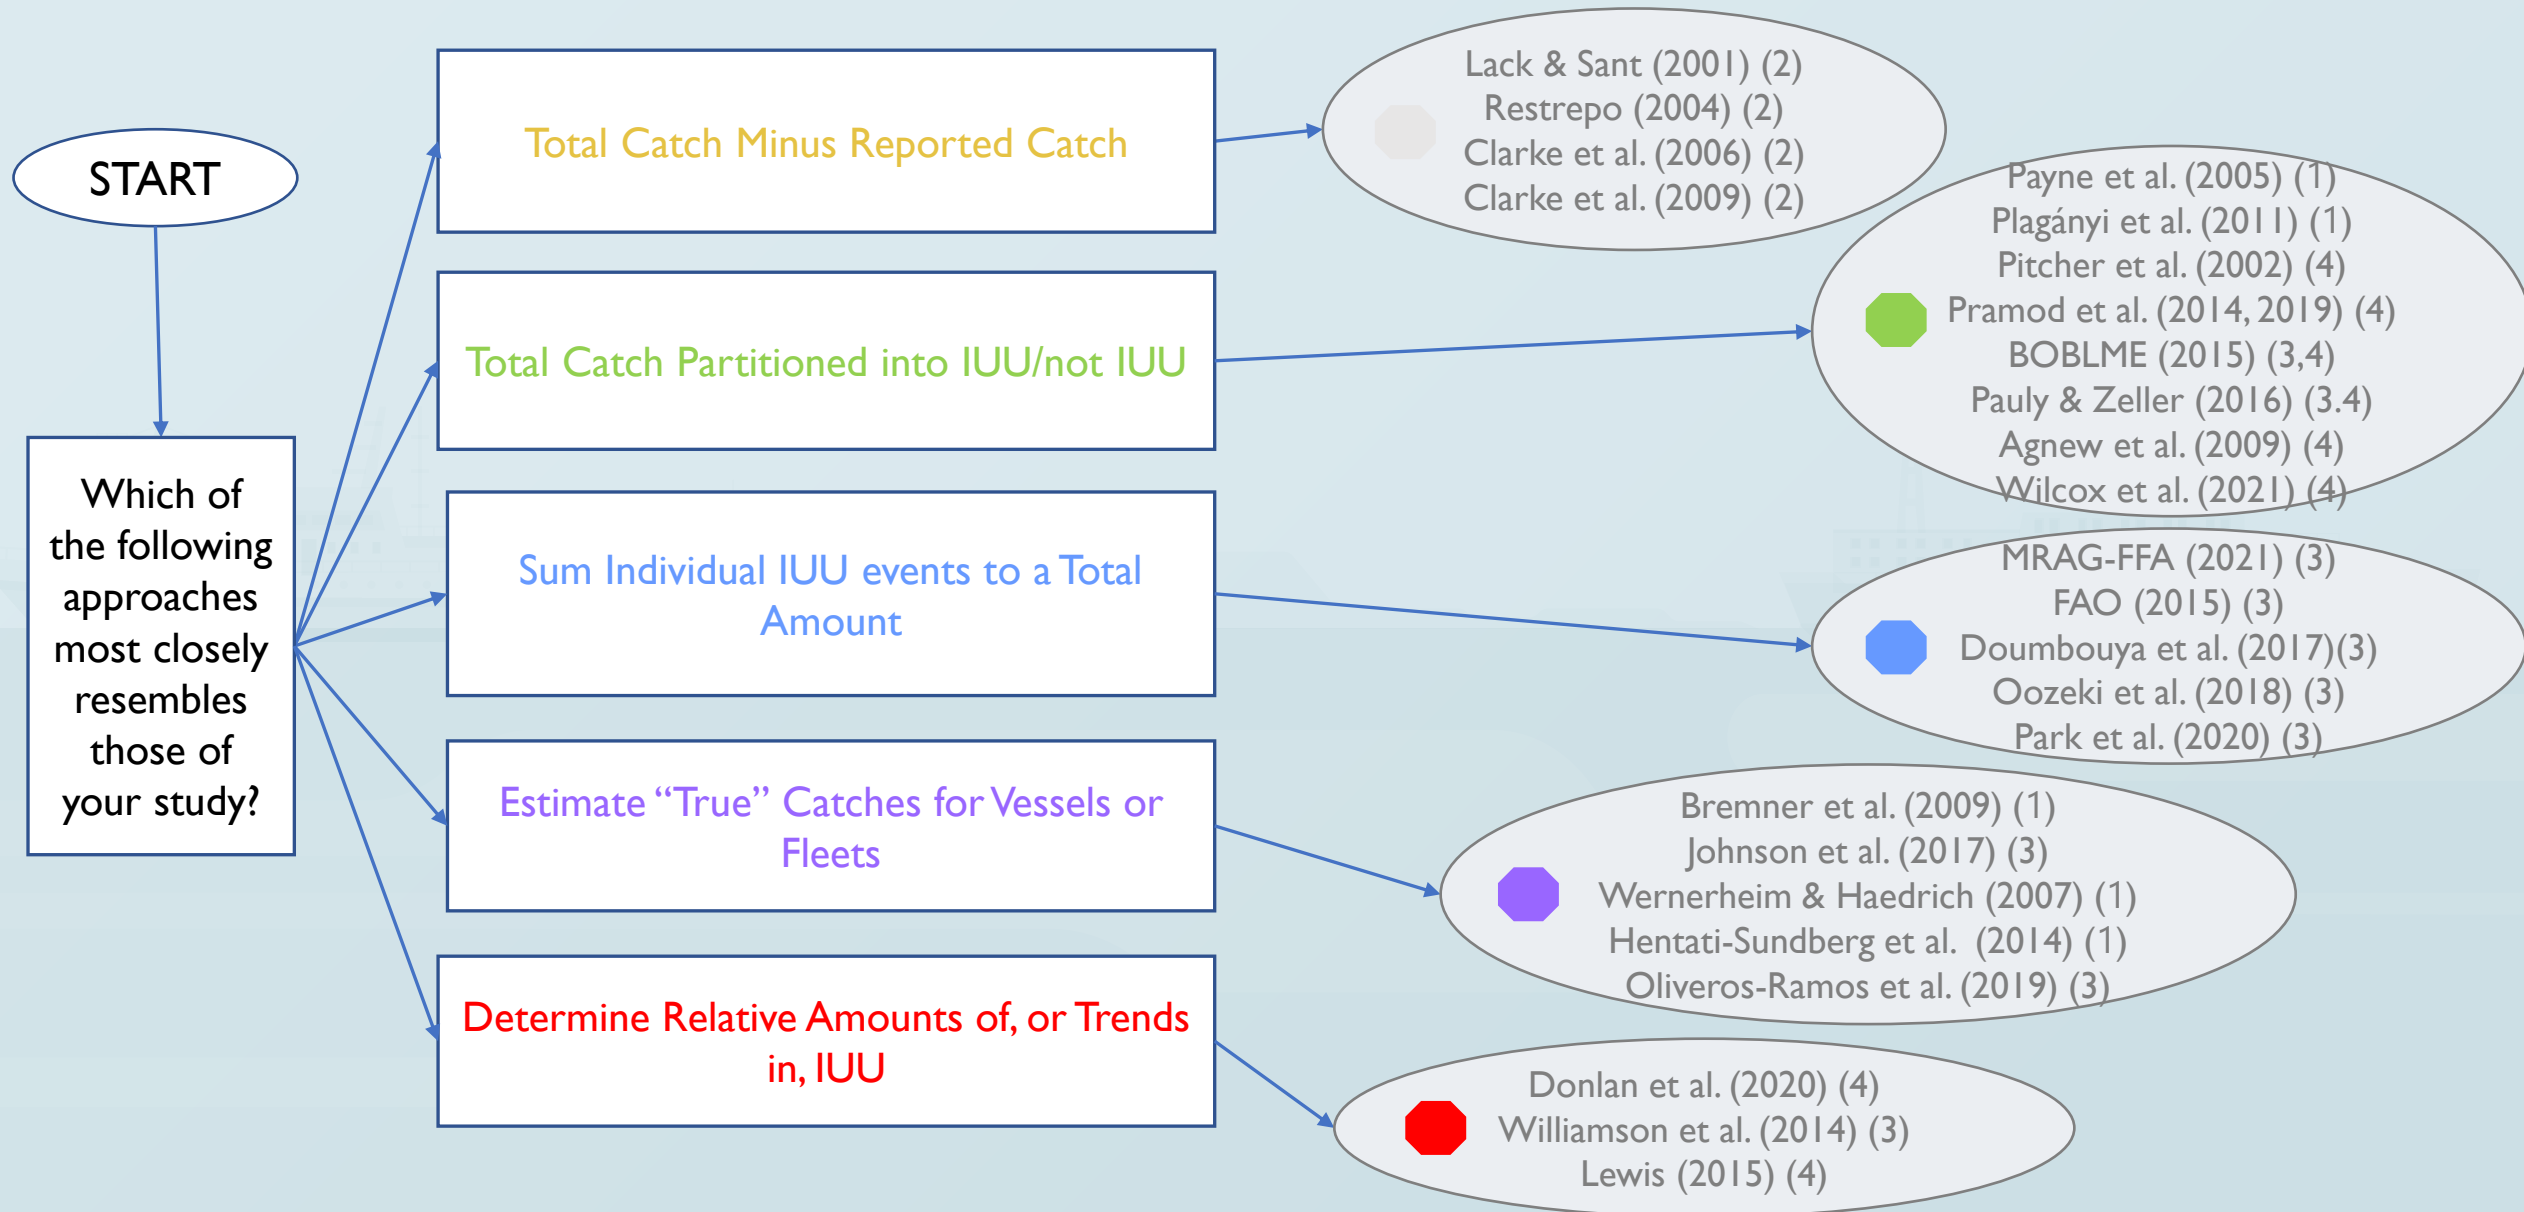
START

Which of the following approaches most closely resembles those of your study?

Total Catch Minus Reported Catch

Total Catch Partitioned into IUU/not IUU

Sum Individual IUU events to a Total Amount

Estimate "True" Catches for Vessels or Fleets

Determine Relative Amounts of, or Trends in, IUU

Lack & Sant (2001) (2)
Restrepo (2004) (2)
Clarke et al. (2006) (2)
Clarke et al. (2009) (2)

Payne et al. (2005) (1)
Plagányi et al. (2011) (1)
Pitcher et al. (2002) (4)
Pramod et al. (2014, 2019) (4)
BOBLME (2015) (3,4)
Pauly & Zeller (2016) (3.4)
Agnew et al. (2009) (4)
Wilcox et al. (2021) (4)

MRAG-FFA (2021) (3)
FAO (2015) (3)
Doumbouya et al. (2017)(3)
Oozeki et al. (2018) (3)
Park et al. (2020) (3)

Bremner et al. (2009) (1)
Johnson et al. (2017) (3)
Wernerheim & Haedrich (2007) (1)
Hentati-Sundberg et al. (2014) (1)
Oliveros-Ramos et al. (2019) (3)

Donlan et al. (2020) (4)
Williamson et al. (2014) (3)
Lewis (2015) (4)